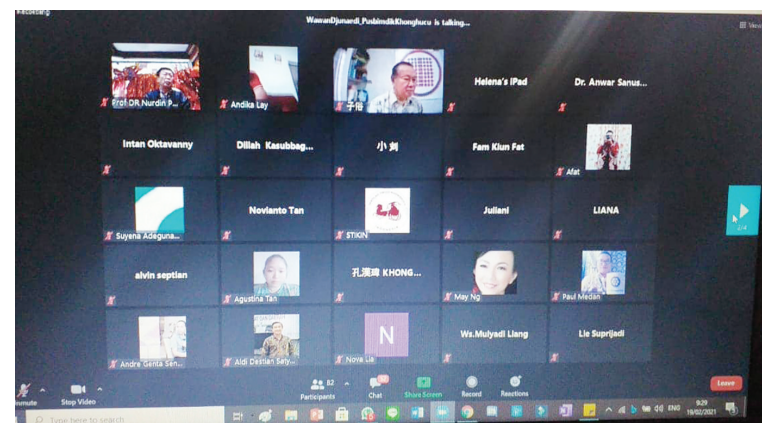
Recording

WawanDjunardi_PusbimdikKhonghucu is talking...

View

Prof DR Nurdin P...

Andika Lay

于怡

Helena's iPad

Dr. Anwar Sanus...

Intan Oktavanny

Dillah Kasubbag...

小 剑

Fam Kiun Fat

Afat

Suyena Adeguna...

Novianto Tan

STIKIN

Juliani

LIANA

1/4

alvin septian

Agustina Tan

孔瑞瑞 KHONG...

May Ng

Paul Medan

Andre Genta Sen...

Aldi Destian Saty...

N

Nova Lie

Ws.Mulyadi Liang

Lie Suprijadi

Unmute

Stop Video

82

Participants

Chat

Share Screen

Record

Reactions

Leave

Type here to search

ENG

9:29

19/02/2021